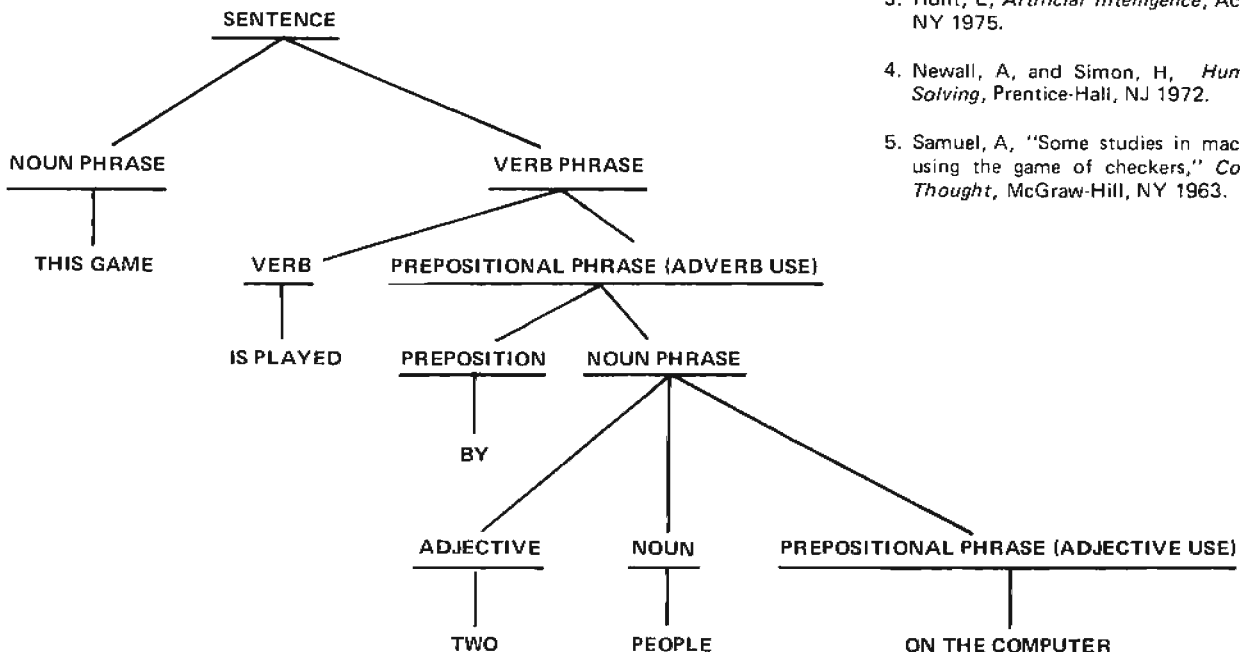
SENTENCE

NOUN PHRASE

THIS GAME

VERB PHRASE

VERB

IS PLAYED

PREPOSITIONAL PHRASE (ADVERB USE)

PREPOSITION

BY

NOUN PHRASE

ADJECTIVE

TWO

NOUN

PEOPLE

PREPOSITIONAL PHRASE (ADJECTIVE USE)

ON THE COMPUTER

3. Hunt, E, *Artificial Intelligence*, Ac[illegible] NY 1975.

4. Newall, A, and Simon, H, *Hun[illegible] Solving*, Prentice-Hall, NJ 1972.

5. Samuel, A, "Some studies in mac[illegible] using the game of checkers," *Co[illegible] Thought*, McGraw-Hill, NY 1963.